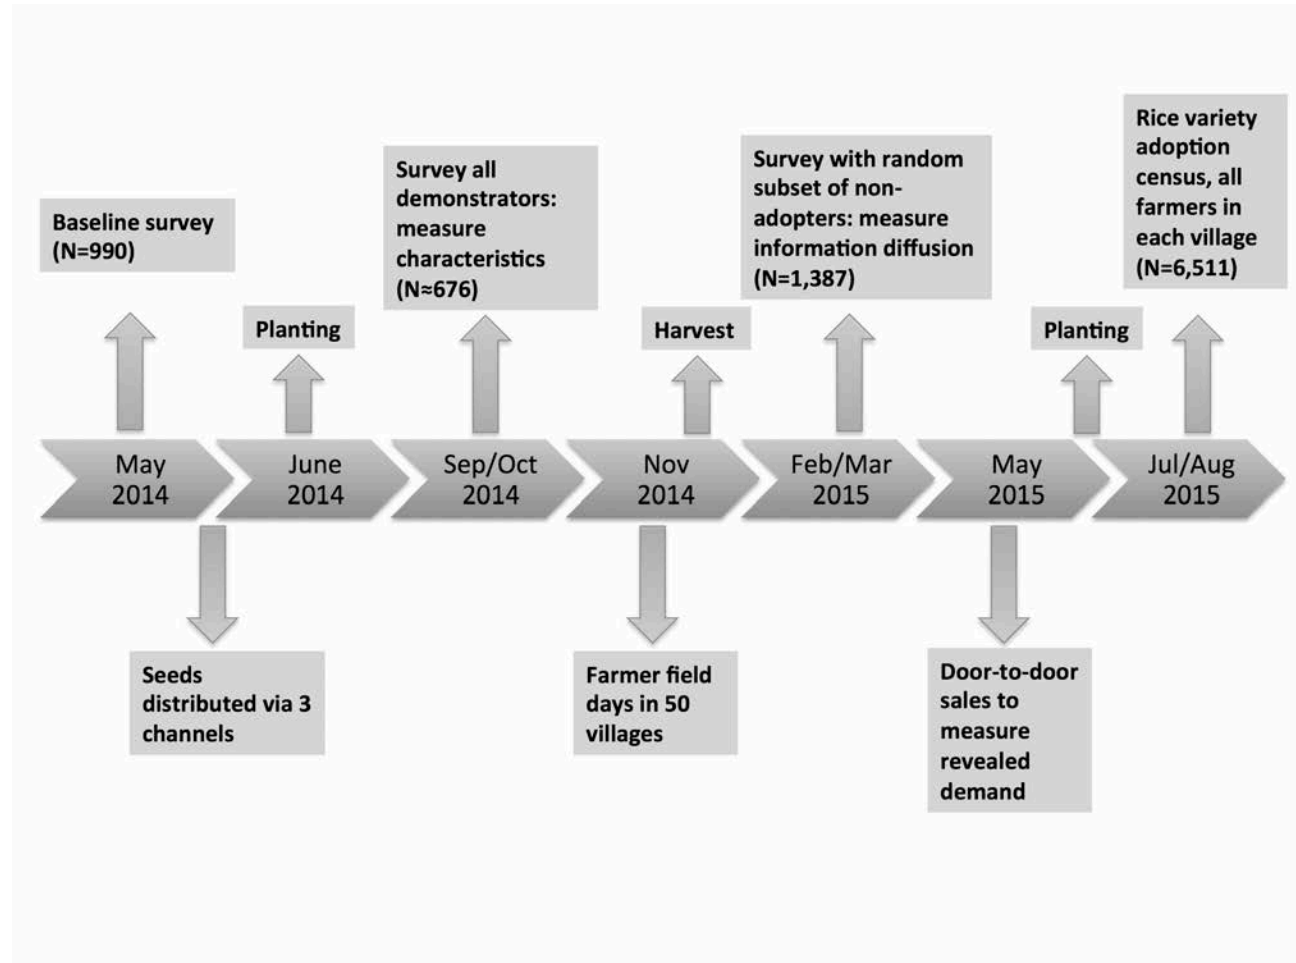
Baseline survey (N=990)

Planting

Survey all demonstrators: measure characteristics (N≈676)

Harvest

Survey with random subset of non-adopters: measure information diffusion (N=1,387)

Planting

Rice variety adoption census, all farmers in each village (N=6,511)

May 2014

June 2014

Sep/Oct 2014

Nov 2014

Feb/Mar 2015

May 2015

Jul/Aug 2015

Seeds distributed via 3 channels

Farmer field days in 50 villages

Door-to-door sales to measure revealed demand